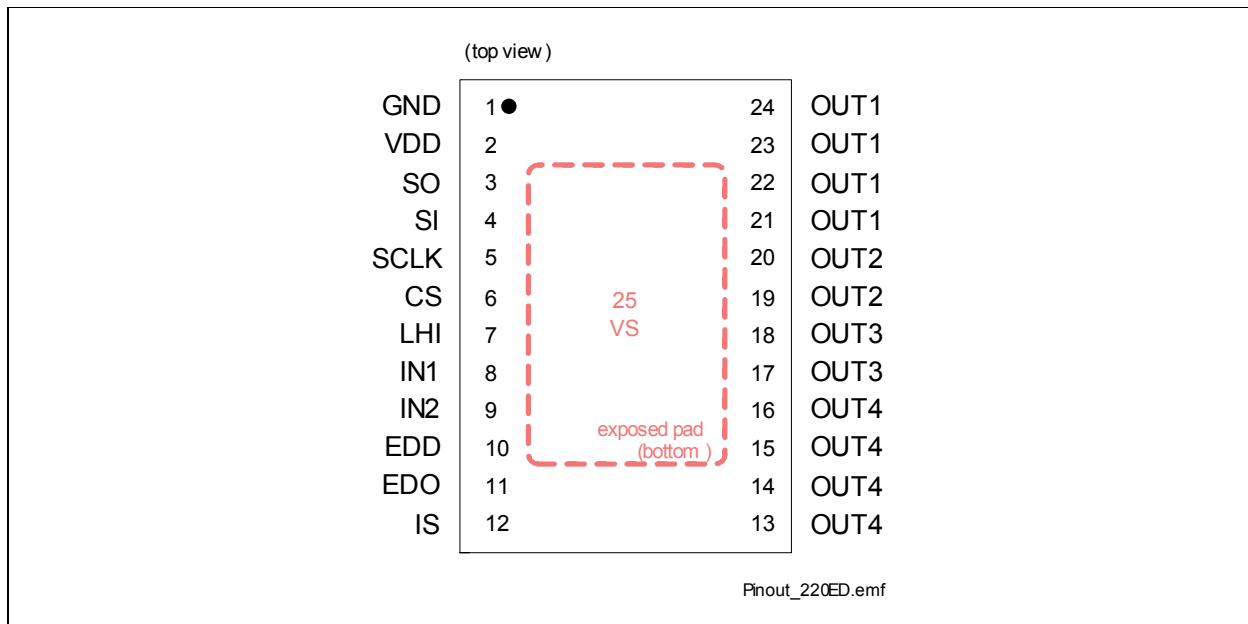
(top view )

GND 1 24 OUT1
VDD 2 23 OUT1
SO 3 22 OUT1
SI 4 21 OUT1
SCLK 5 20 OUT2
CS 6 19 OUT2
LHI 7 18 OUT3
IN1 8 17 OUT3
IN2 9 16 OUT4
EDD 10 15 OUT4
EDO 11 14 OUT4
IS 12 13 OUT4

25
VS

exposed pad
(bottom )

Pinout_220ED.emf